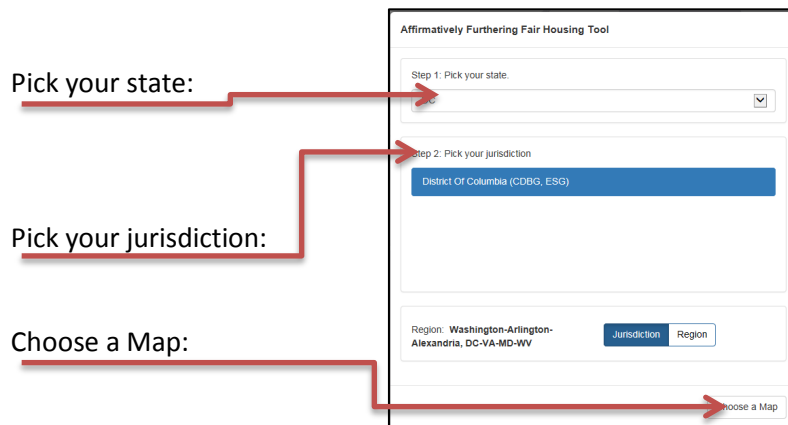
Pick your state:

Pick your jurisdiction:

Choose a Map:

Affirmatively Furthering Fair Housing Tool

Step 1: Pick your state.

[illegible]C

Step 2: Pick your jurisdiction

District Of Columbia (CDBG, ESG)

Region: Washington-Arlington-Alexandria, DC-VA-MD-WV

Jurisdiction

Region

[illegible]hoose a Map